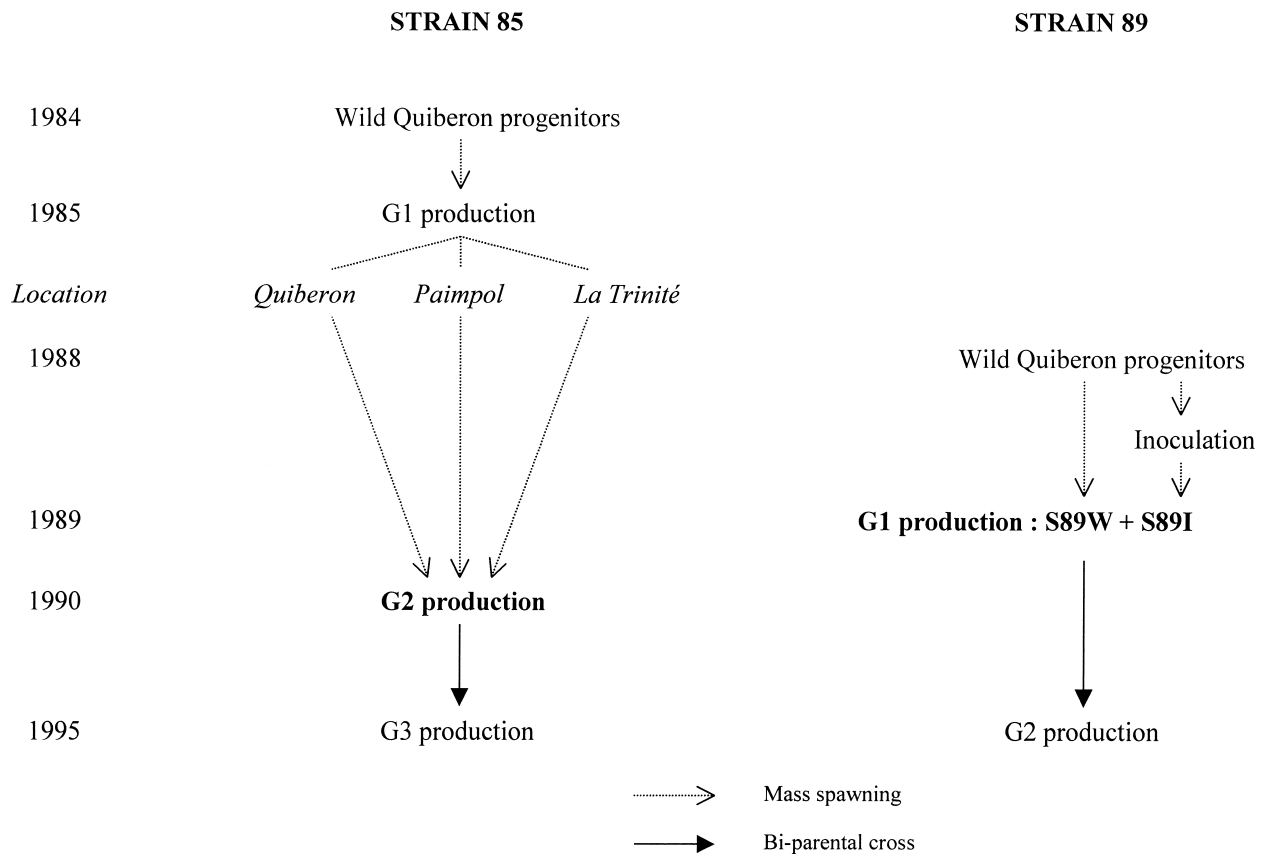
STRAIN 85

STRAIN 89

1984

Wild Quiberon progenitors

1985

G1 production

Location

Quiberon

Paimpol

La Trinité

1988

Wild Quiberon progenitors

Inoculation

1989

G1 production : S89W + S89I

1990

G2 production

1995

G3 production

G2 production

Mass spawning

Bi-parental cross